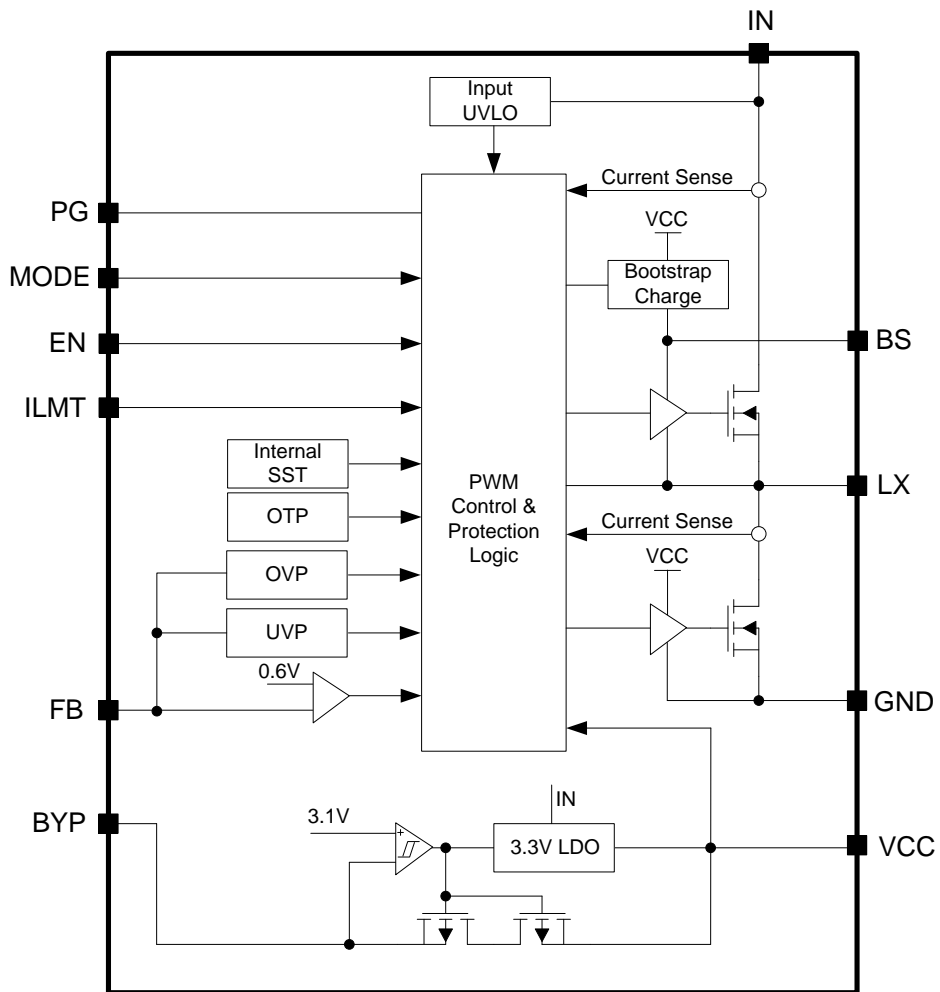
IN

Input UVLO

Current Sense

PG

VCC

MODE

Bootstrap Charge

EN

BS

ILMT

Internal SST

PWM Control & Protection Logic

LX

OTP

Current Sense

VCC

OVP

UVP

0.6V

GND

FB

IN

BYP

3.1V

+

3.3V LDO

VCC